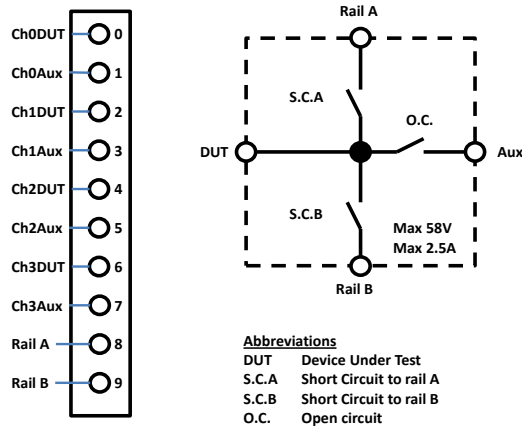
| | |
|---|---|
| Ch0DUT | 0 |
| Ch0Aux | 1 |
| Ch1DUT | 2 |
| Ch1Aux | 3 |
| Ch2DUT | 4 |
| Ch2Aux | 5 |
| Ch3DUT | 6 |
| Ch3Aux | 7 |
| Rail A | 8 |
| Rail B | 9 |

Rail A

S.C.A

O.C.

DUT

Aux

S.C.B

Max 58V
Max 2.5A

Rail B

Abbreviations

| | |
|---|---|
| DUT | Device Under Test |
| S.C.A | Short Circuit to rail A |
| S.C.B | Short Circuit to rail B |
| O.C. | Open circuit |